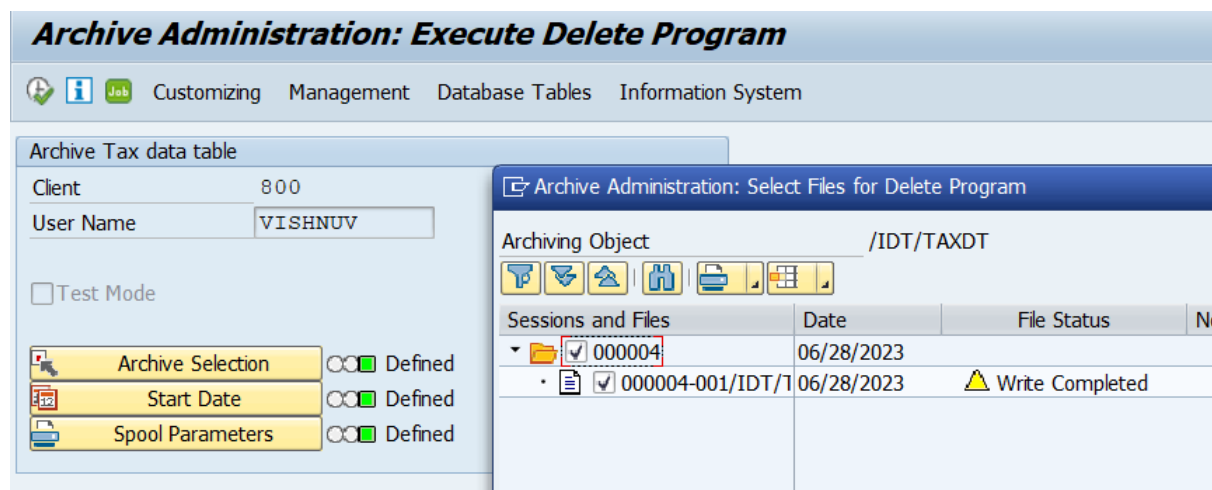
Archive Administration: Execute Delete Program

Job Customizing Management Database Tables Information System

Archive Tax data table

Client 800

User Name VISHNUV

Test Mode

Archive Selection Defined

Start Date Defined

Spool Parameters Defined

Archive Administration: Select Files for Delete Program

Archiving Object /IDT/TAXDT

| Sessions and Files | Date | File Status | N |
|---|---|---|---|
| 000004 | 06/28/2023 | | |
| 000004-001/IDT/T | 06/28/2023 | Write Completed | |